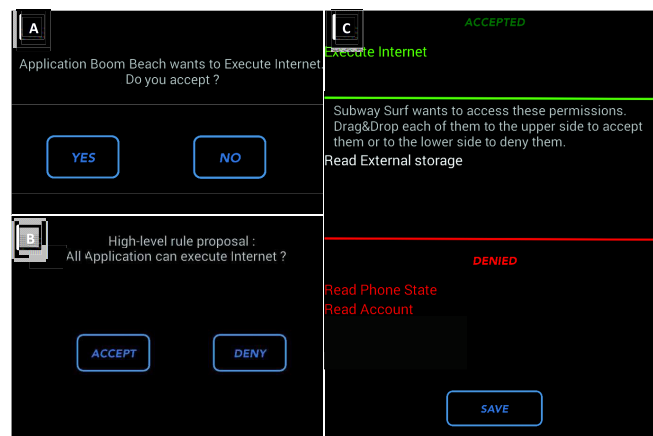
A

Application Boom Beach wants to Execute Internet. Do you accept ?

YES

NO

B

High-level rule proposal : All Application can execute Internet ?

ACCEPT

DENY

C

ACCEPTED

Execute Internet

Subway Surf wants to access these permissions. Drag&Drop each of them to the upper side to accept them or to the lower side to deny them.

Read External storage

DENIED

Read Phone State

Read Account

SAVE